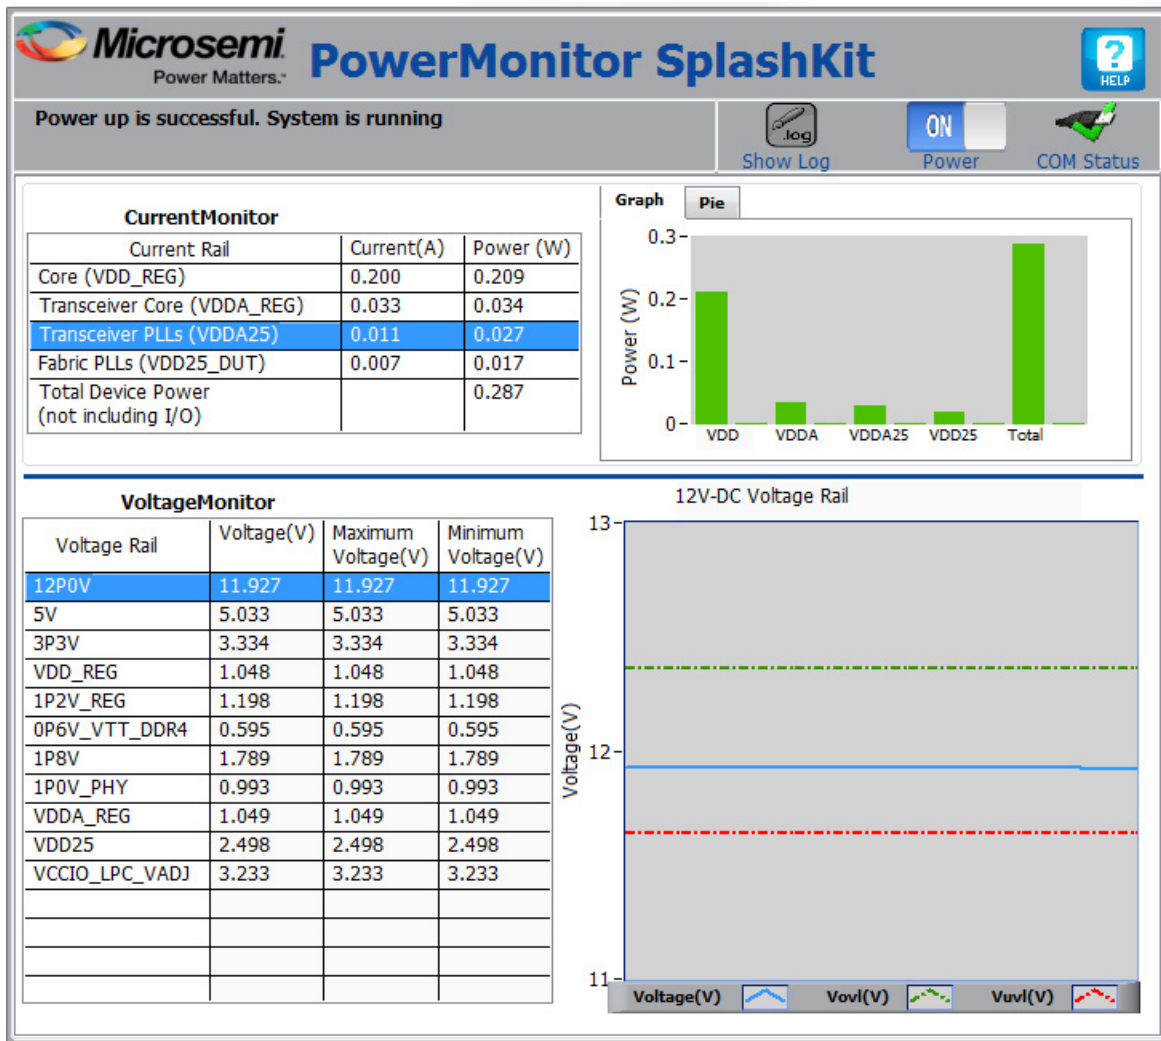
Microsemi
Power Matters.

PowerMonitor SplashKit

HELP

Power up is successful. System is running

.log
Show Log

ON
Power

COM Status

CurrentMonitor

| Current Rail | Current(A) | Power (W) |
|---|---|---|
| Core (VDD_REG) | 0.200 | 0.209 |
| Transceiver Core (VDDA_REG) | 0.033 | 0.034 |
| Transceiver PLLs (VDDA25) | 0.011 | 0.027 |
| Fabric PLLs (VDD25_DUT) | 0.007 | 0.017 |
| Total Device Power (not including I/O) | | 0.287 |

Graph
Pie

0.3
0.2
0.1
0
Power (W)
VDD
VDDA
VDDA25
VDD25
Total

VoltageMonitor

| Voltage Rail | Voltage(V) | Maximum Voltage(V) | Minimum Voltage(V) |
|---|---|---|---|
| 12P0V | 11.927 | 11.927 | 11.927 |
| 5V | 5.033 | 5.033 | 5.033 |
| 3P3V | 3.334 | 3.334 | 3.334 |
| VDD_REG | 1.048 | 1.048 | 1.048 |
| 1P2V_REG | 1.198 | 1.198 | 1.198 |
| 0P6V_VTT_DDR4 | 0.595 | 0.595 | 0.595 |
| 1P8V | 1.789 | 1.789 | 1.789 |
| 1P0V_PHY | 0.993 | 0.993 | 0.993 |
| VDDA_REG | 1.049 | 1.049 | 1.049 |
| VDD25 | 2.498 | 2.498 | 2.498 |
| VCCIO_LPC_VADJ | 3.233 | 3.233 | 3.233 |

12V-DC Voltage Rail

13
12
11
Voltage(V)

Voltage(V)
Vovl(V)
Vuvl(V)